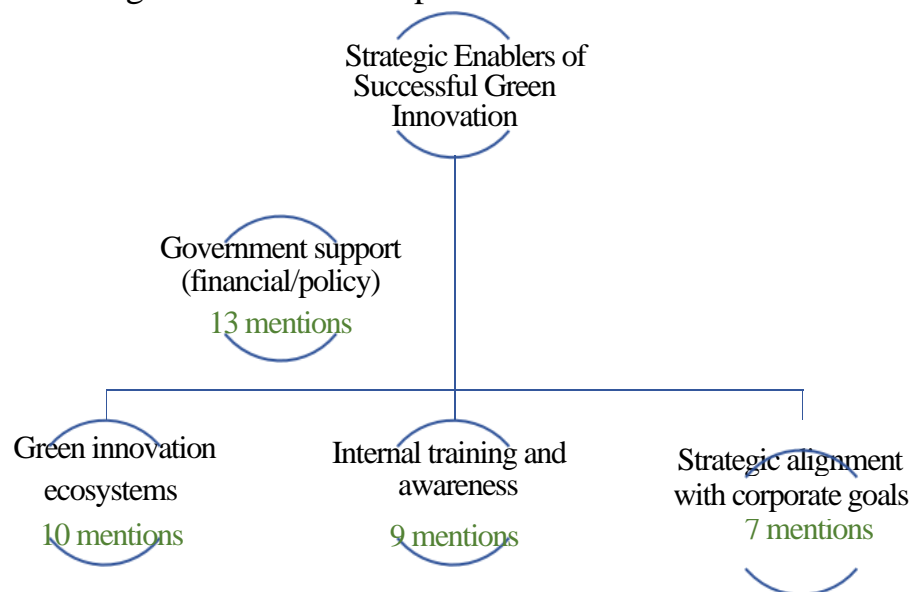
Strategic Enablers of Successful Green Innovation

Government support (financial/policy)
13 mentions

Green innovation ecosystems
10 mentions

Internal training and awareness
9 mentions

Strategic alignment with corporate goals
7 mentions